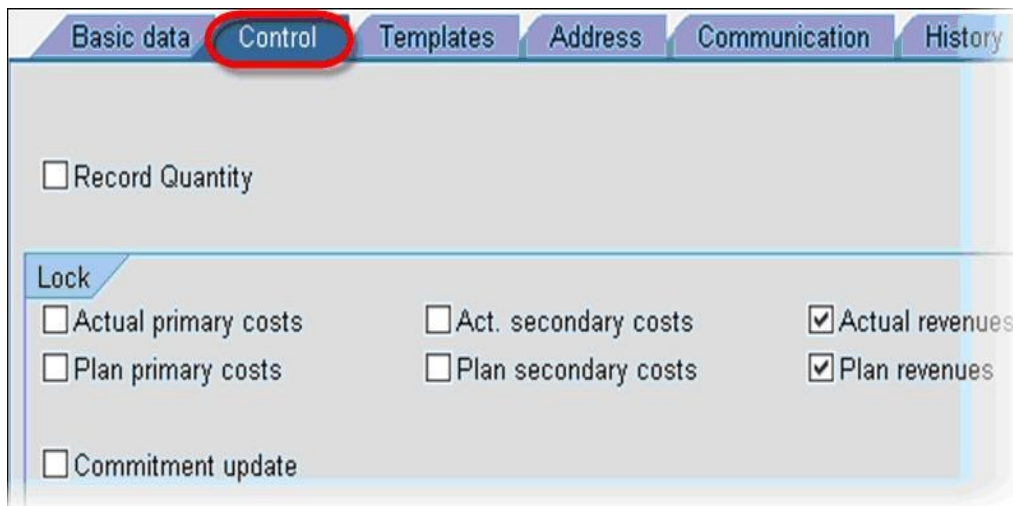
Basic data | Control | Templates | Address | Communication | History

☐ Record Quantity

Lock

☐ Actual primary costs ☐ Act. secondary costs ☑ Actual revenues
☐ Plan primary costs ☐ Plan secondary costs ☑ Plan revenues

☐ Commitment update